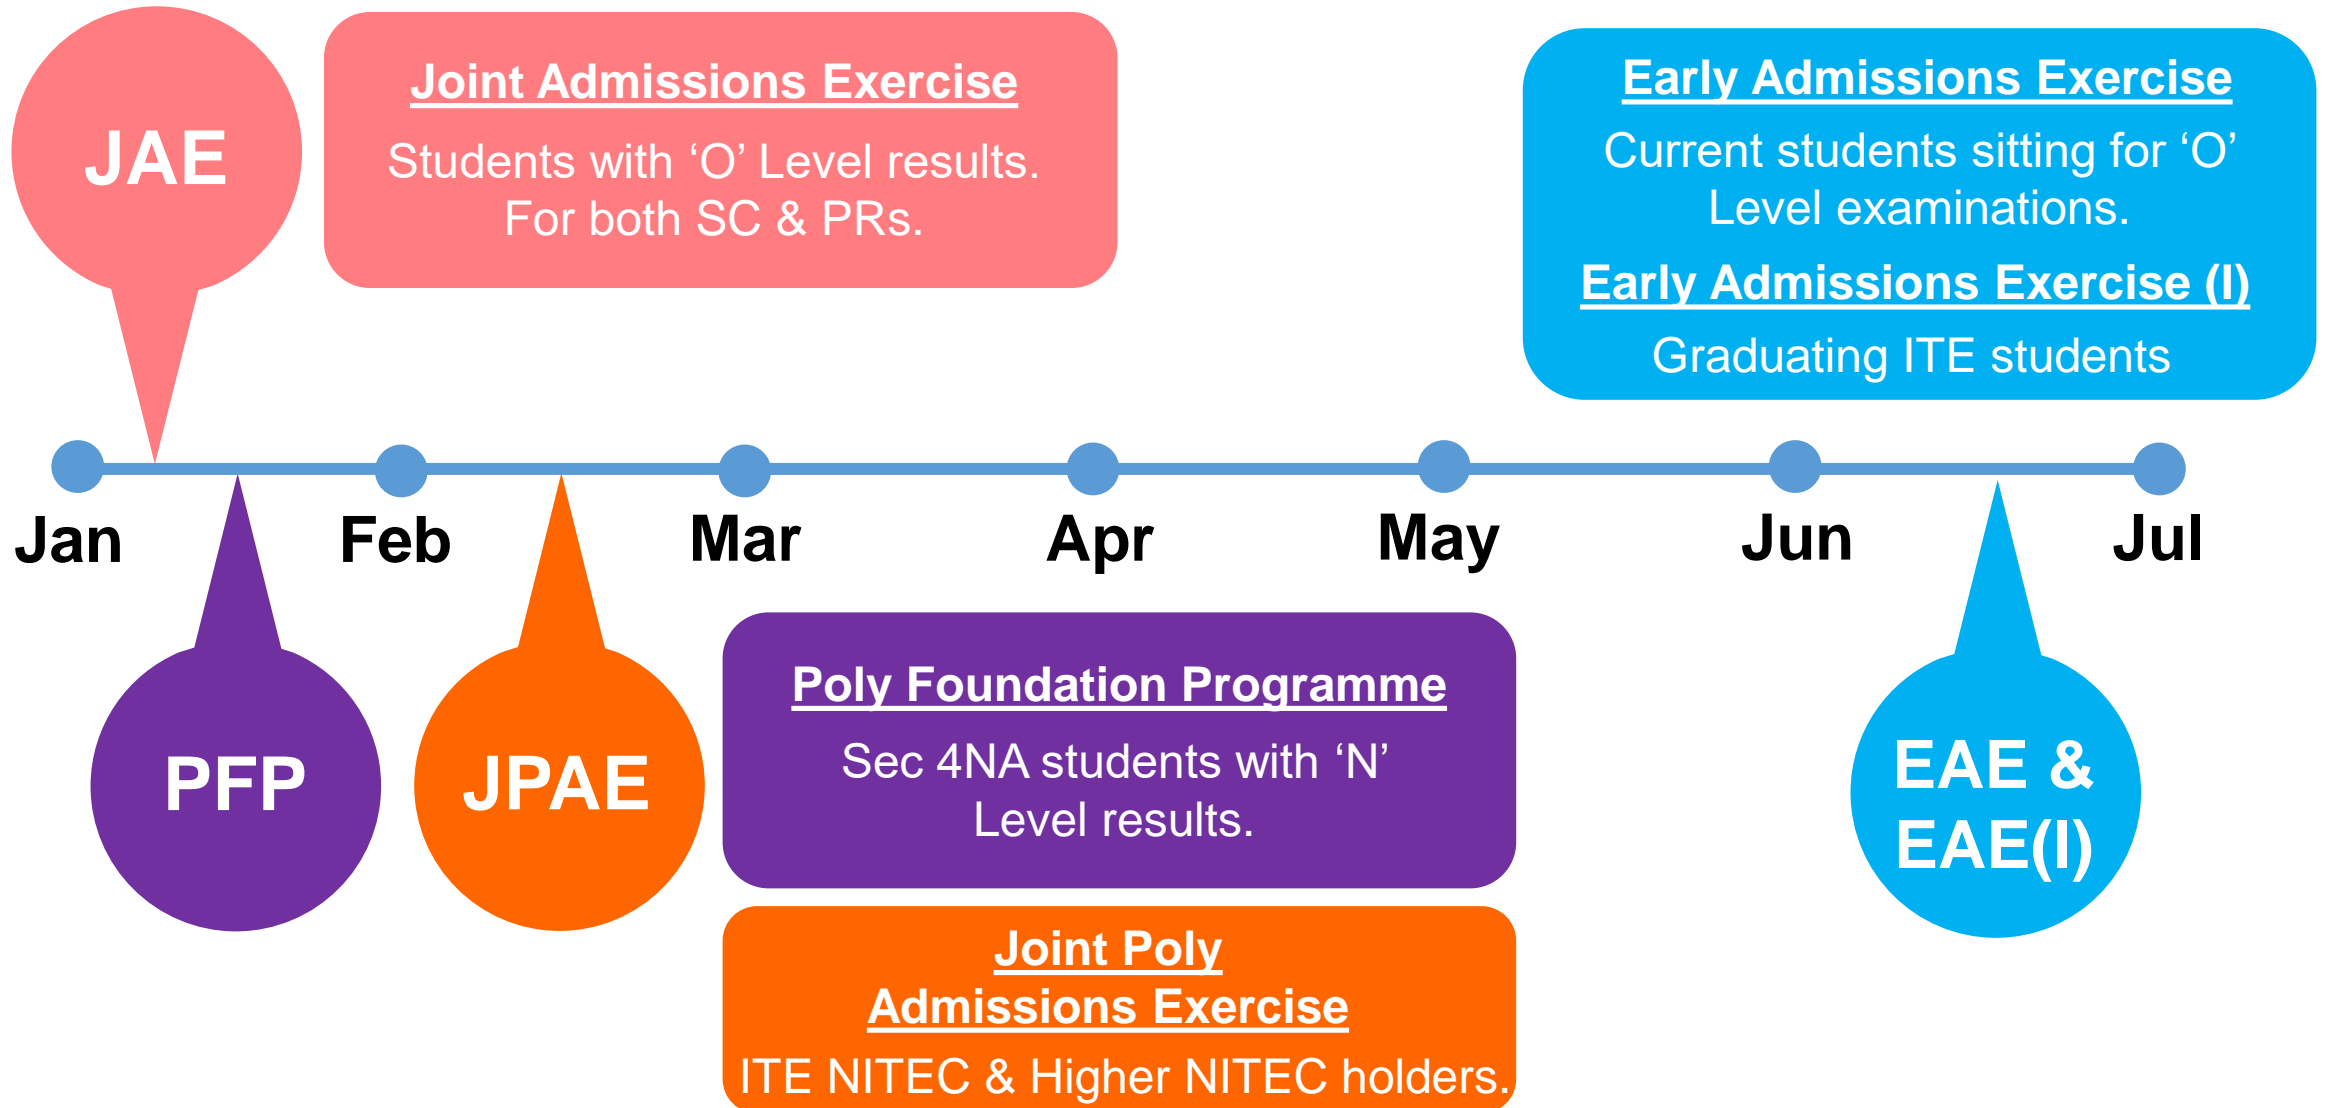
JAE

Joint Admissions Exercise

Students with ‘O’ Level results. For both SC & PRs.

Early Admissions Exercise

Current students sitting for ‘O’ Level examinations.

Early Admissions Exercise (I)

Graduating ITE students

Jan Feb Mar Apr May Jun Jul

PFP

JPAE

Poly Foundation Programme

Sec 4NA students with ‘N’ Level results.

Joint Poly Admissions Exercise

ITE NITEC & Higher NITEC holders.

EAE & EAE(I)